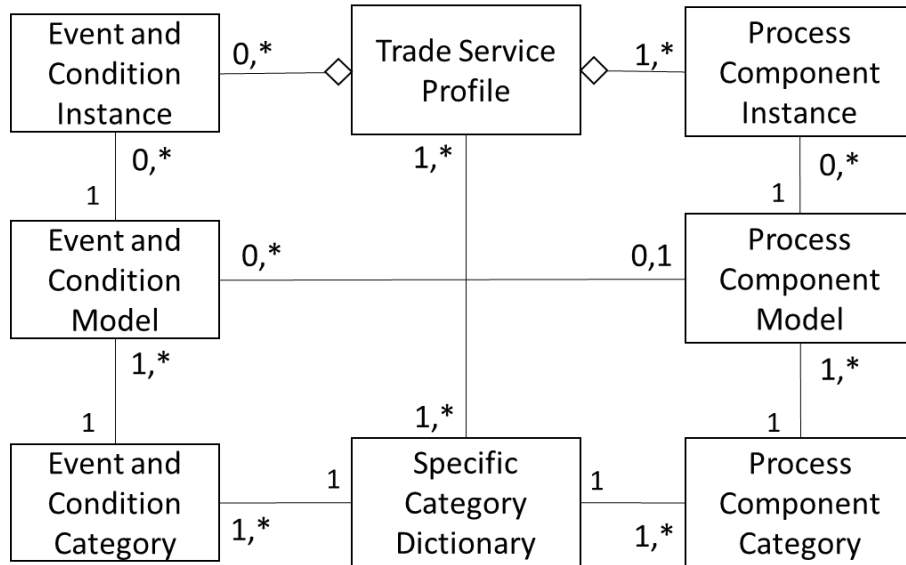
Event and Condition Instance

0,*

Trade Service Profile

1,*

Process Component Instance

0,*

1

1,*

0,*

1

Event and Condition Model

0,*

0,1

Process Component Model

1,*

1

1,*

1,*

1

Event and Condition Category

1

1,*

Specific Category Dictionary

1

1,*

Process Component Category